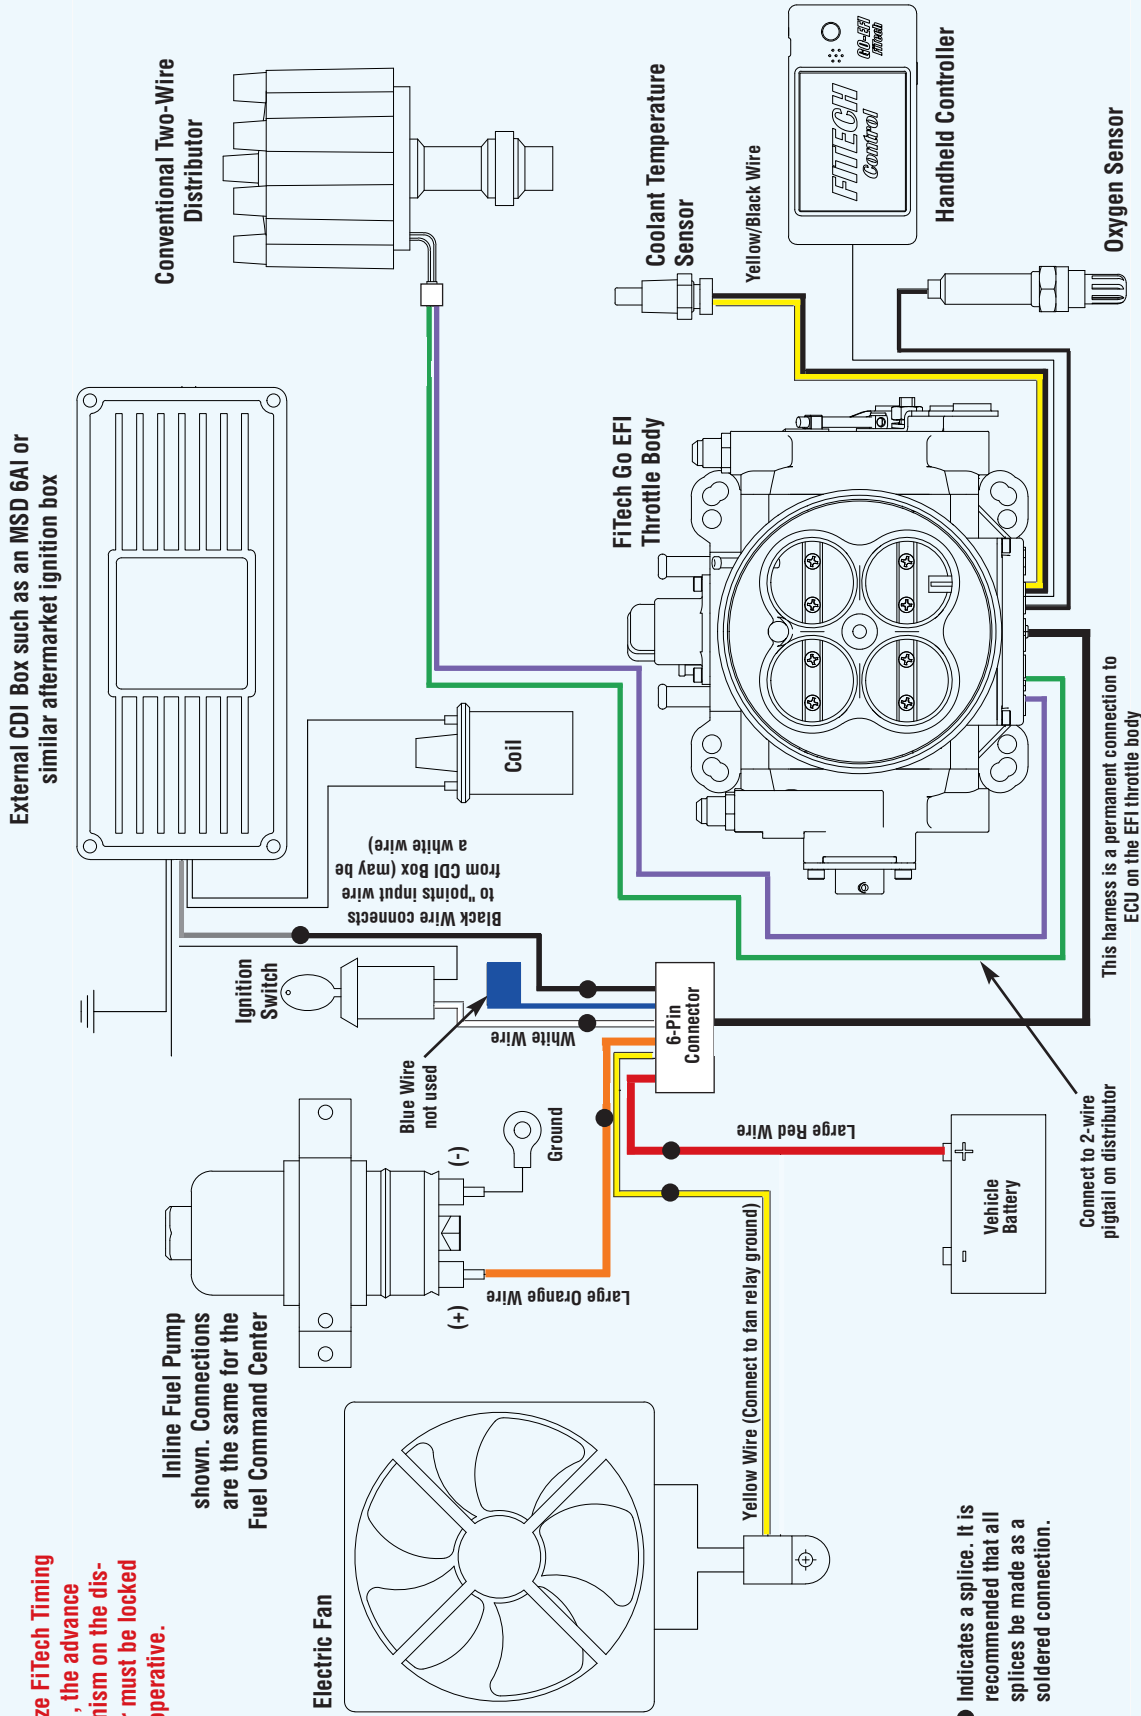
Conventional Two-Wire Distributor

Coolant Temperature Sensor

Yellow/Black Wire

FiTECH Control
GO-EFI FiTech

Handheld Controller

Oxygen Sensor

External CDI Box such as an MSD 6AI or similar aftermarket ignition box

FiTech Go EFI Throttle Body

Coil

Black Wire connects to "points input wire from CDI Box (may be a white wire)

Ignition Switch

6-Pin Connector

White Wire

Blue Wire not used

Ground

(-)

(+)

Large Red Wire

Large Orange Wire

Vehicle Battery

+

-

This harness is a permanent connection to ECU on the EFI throttle body

Connect to 2-wire pigtail on distributor

Inline Fuel Pump shown. Connections are the same for the Fuel Command Center

Yellow Wire (Connect to fan relay ground)

Electric Fan

Indicates a splice. It is recommended that all splices be made as a soldered connection.

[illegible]ze FiTech Timing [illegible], the advance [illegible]nism on the dis- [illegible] must be locked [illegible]operative.